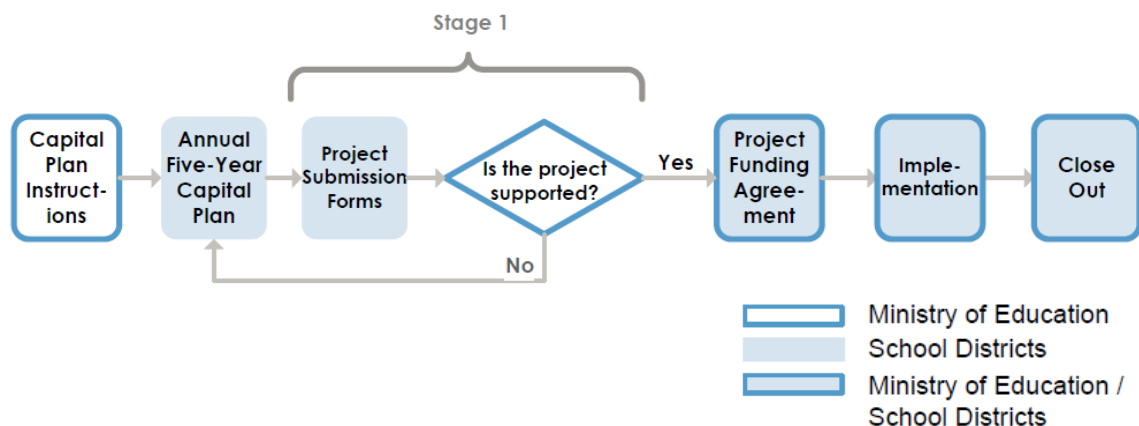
Stage 1

Capital Plan Instructions

Annual Five-Year Capital Plan

Project Submission Forms

Is the project supported?

Yes

No

Project Funding Agreement

Implementation

Close Out

Ministry of Education

School Districts

Ministry of Education / School Districts